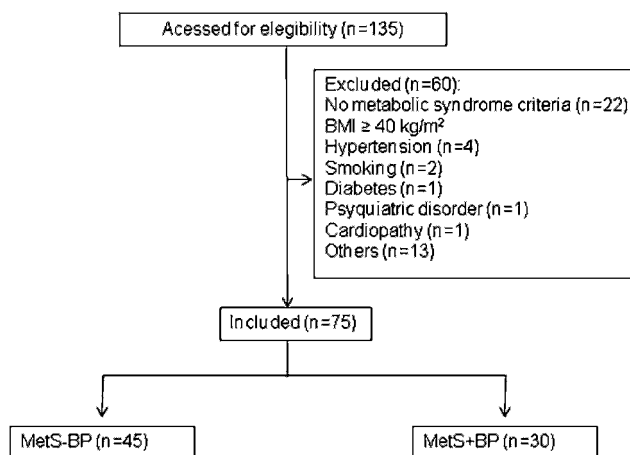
Acessed for elegibility (n=135)

Excluded (n=60):
No metabolic syndrome criteria (n=22)
BMI ≥ 40 kg/m²
Hypertension (n=4)
Smoking (n=2)
Diabetes (n=1)
Psyquiatric disorder (n=1)
Cardiopathy (n=1)
Others (n=13)

Included (n=75)

MetS-BP (n=45)

MetS+BP (n=30)